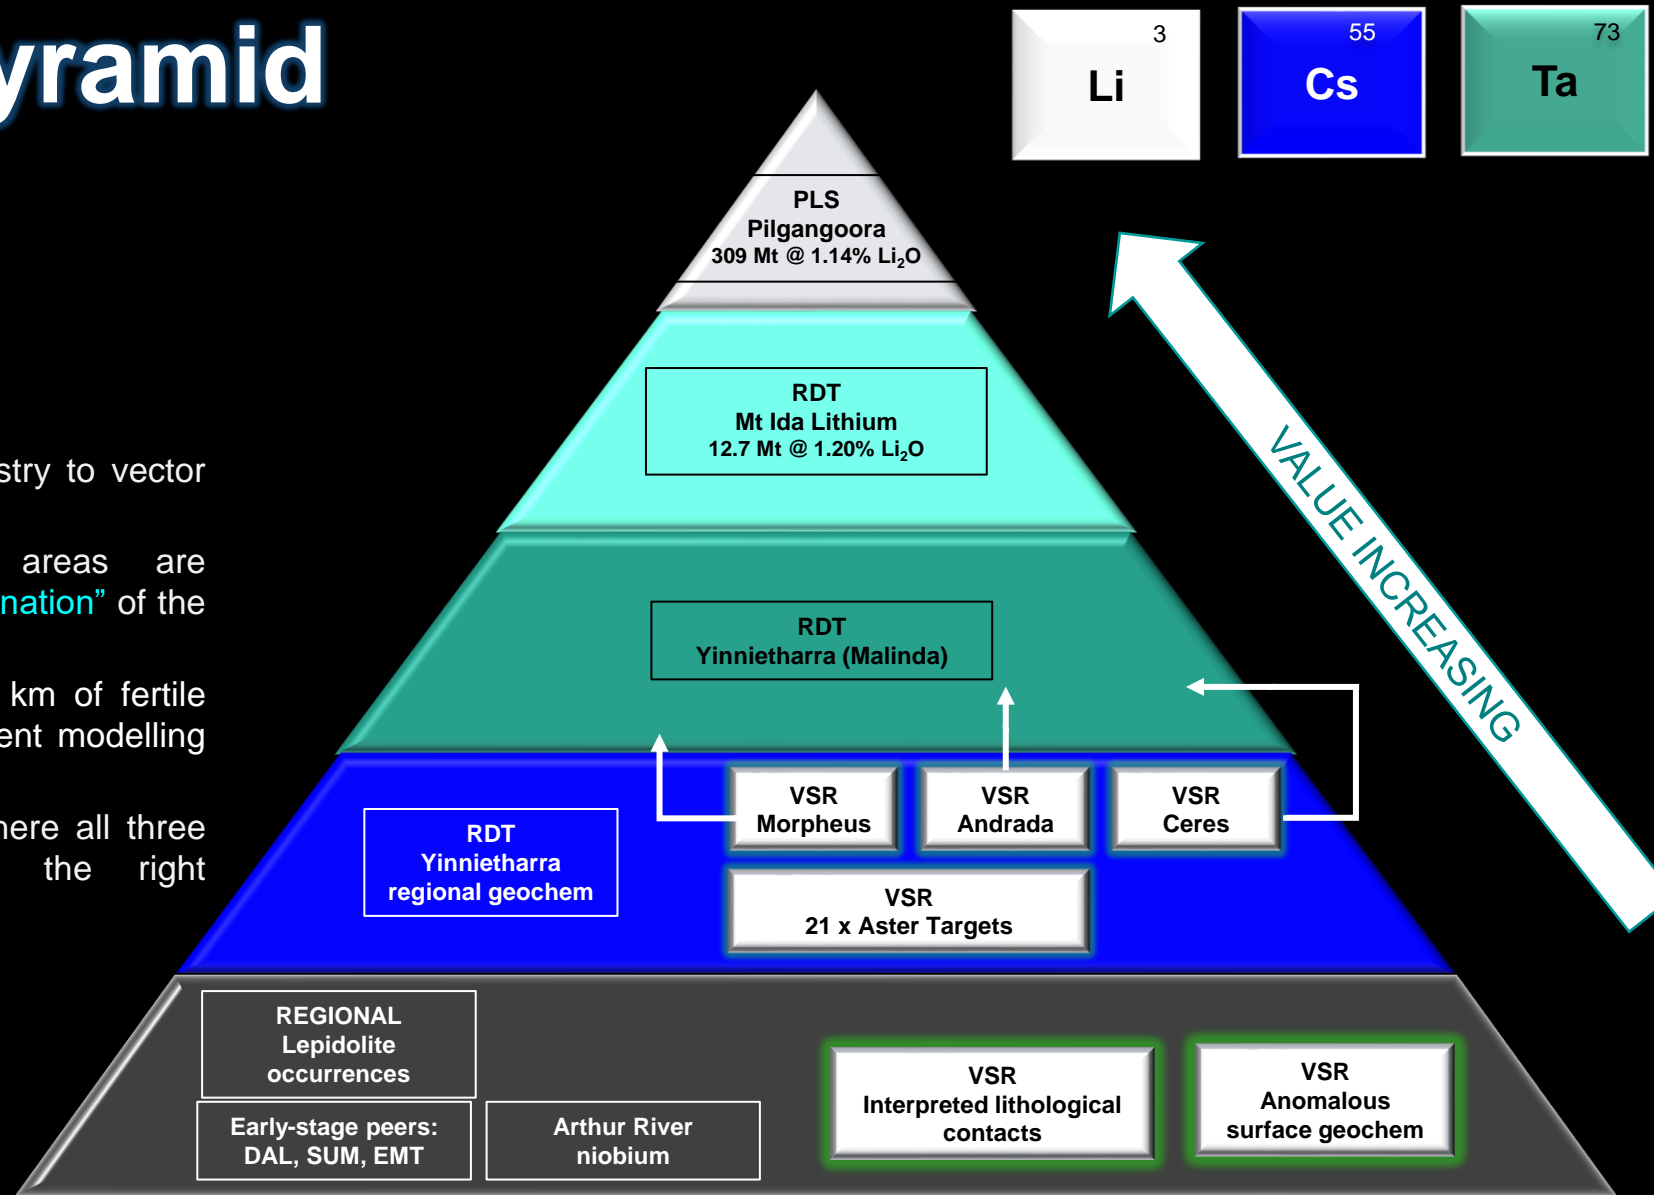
yramid

stry to vector

areas are nation" of the

km of fertile ent modelling

here all three the right

3
Li

55
Cs

73
Ta

PLS
Pilgangoora
309 Mt @ 1.14% $Li_2O$

RDT
Mt Ida Lithium
12.7 Mt @ 1.20% $Li_2O$

RDT
Yinnietharra (Malinda)

VALUE INCREASING

RDT
Yinnietharra
regional geochem

VSR
Morpheus

VSR
Andrada

VSR
Ceres

VSR
21 x Aster Targets

REGIONAL
Lepidolite
occurrences

Early-stage peers:
DAL, SUM, EMT

Arthur River
niobium

VSR
Interpreted lithological
contacts

VSR
Anomalous
surface geochem